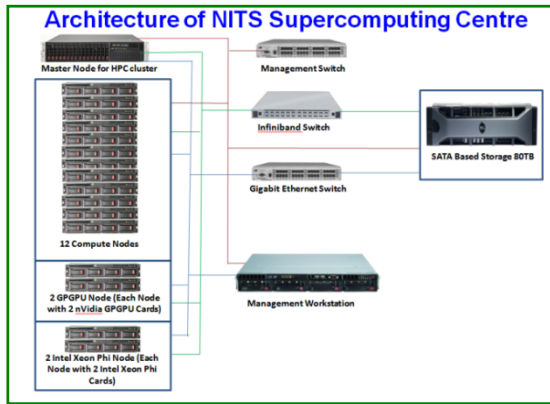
Architecture of NITS Supercomputing Centre

Master Node for HPC cluster

Management Switch

Infiniband Switch

SATA Based Storage 80TB

Gigabit Ethernet Switch

12 Compute Nodes

2 GPGPU Node (Each Node with 2 nVidia GPGPU Cards)

Management Workstation

2 Intel Xeon Phi Node (Each Node with 2 Intel Xeon Phi Cards)